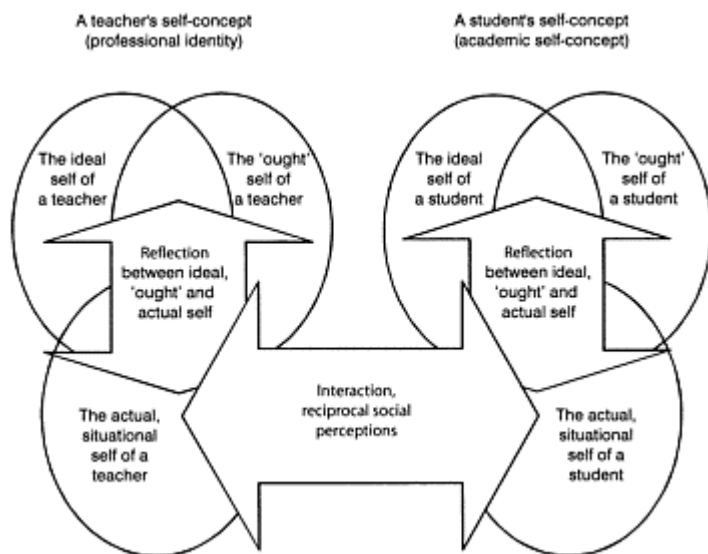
A teacher's self-concept
(professional identity)

A student's self-concept
(academic self-concept)

The ideal self of a teacher

The 'ought' self of a teacher

Reflection between ideal, 'ought' and actual self

The ideal self of a student

The 'ought' self of a student

Reflection between ideal, 'ought' and actual self

The actual, situational self of a teacher

Interaction, reciprocal social perceptions

The actual, situational self of a student